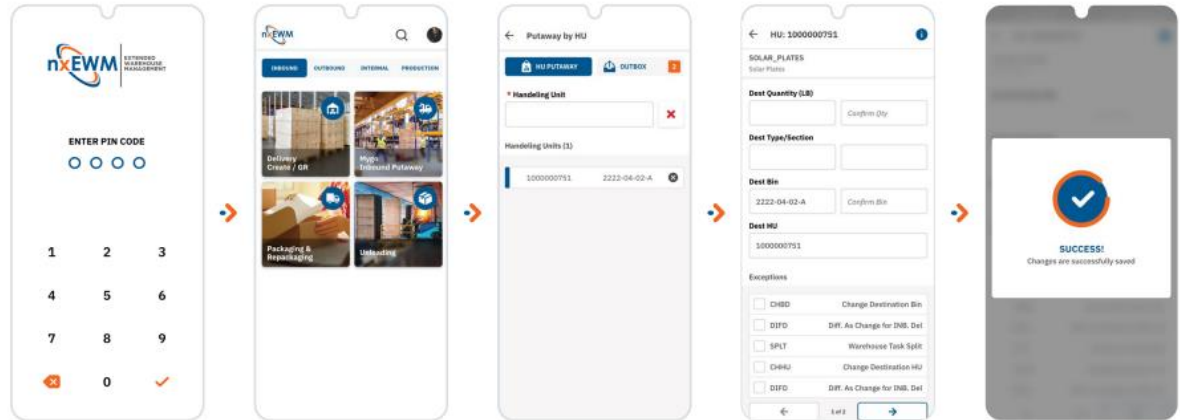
nxEWM EXTENDED WAREHOUSE MANAGEMENT

ENTER PIN CODE

1 2 3
4 5 6
7 8 9
0

nxEWM

INBOUND OUTBOUND INTERNAL PRODUCTION

Delivery Create / GR

Mypo Inbound Putaway

Packaging & Repackaging

Unloading

Putaway by HU

HU PUTAWAY OUTBOX 2

* Handeling Unit

Handeling Units (1)

1000000751 2222-04-02-A

HU: 1000000751

SOLAR_PLATES
Solar Plates

Dest Quantity (LB)
Confirm Qty

Dest Type/Section

Dest Bin
2222-04-02-A Confirm Bin

Dest HU
1000000751

Exceptions

| CHBD | Change Destination Bin |
|---|---|
| DIFD | Diff. As Change for INB. Del |
| SPLT | Warehouse Task Split |
| CHHU | Change Destination HU |
| DIFD | Diff. As Change for INB. Del |

1 of 2

SUCCESS!
Changes are successfully saved